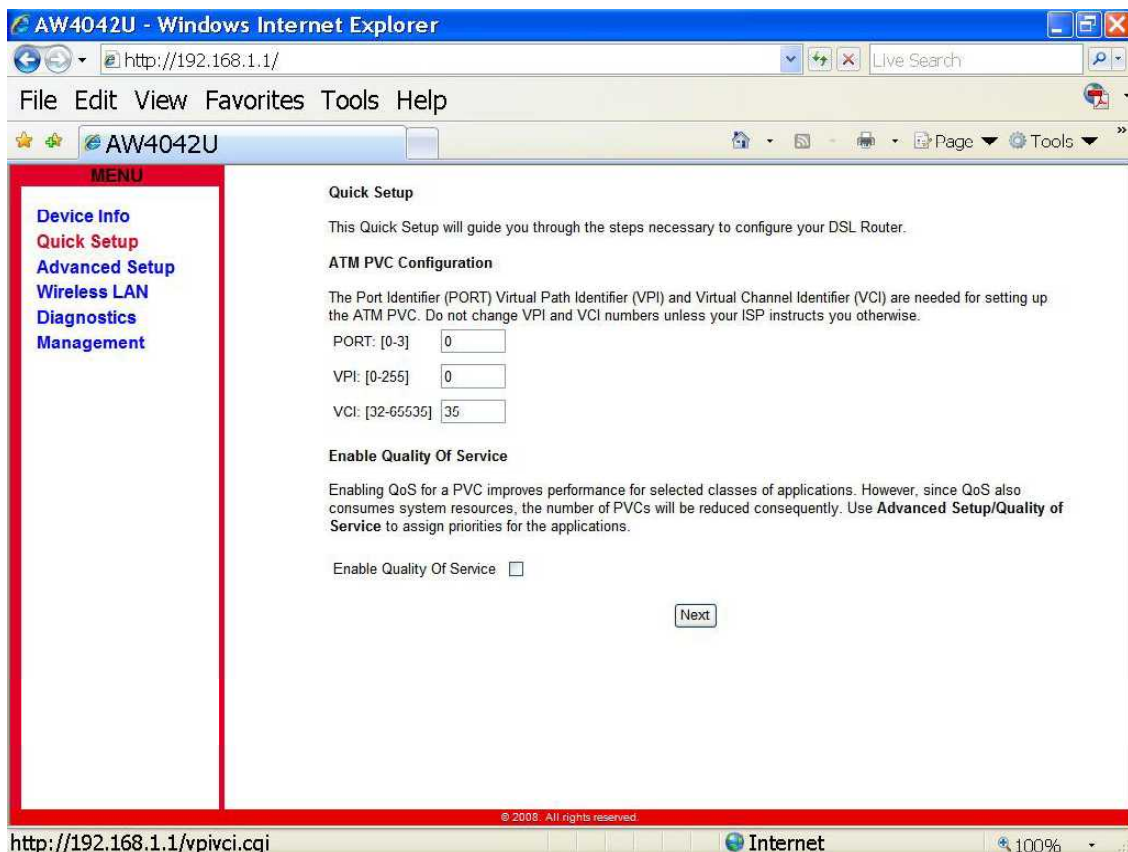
AW4042U - Windows Internet Explorer

http://192.168.1.1/

Live Search

File Edit View Favorites Tools Help

AW4042U

Page Tools

MENU

Device Info
Quick Setup
Advanced Setup
Wireless LAN
Diagnostics
Management

Quick Setup

This Quick Setup will guide you through the steps necessary to configure your DSL Router.

ATM PVC Configuration

The Port Identifier (PORT) Virtual Path Identifier (VPI) and Virtual Channel Identifier (VCI) are needed for setting up the ATM PVC. Do not change VPI and VCI numbers unless your ISP instructs you otherwise.

PORT: [0-3] 0

VPI: [0-255] 0

VCI: [32-65535] 35

Enable Quality Of Service

Enabling QoS for a PVC improves performance for selected classes of applications. However, since QoS also consumes system resources, the number of PVCs will be reduced consequently. Use **Advanced Setup/Quality of Service** to assign priorities for the applications.

Enable Quality Of Service

Next

© 2008. All rights reserved.

http://192.168.1.1/vpivci.cgi

Internet

100%